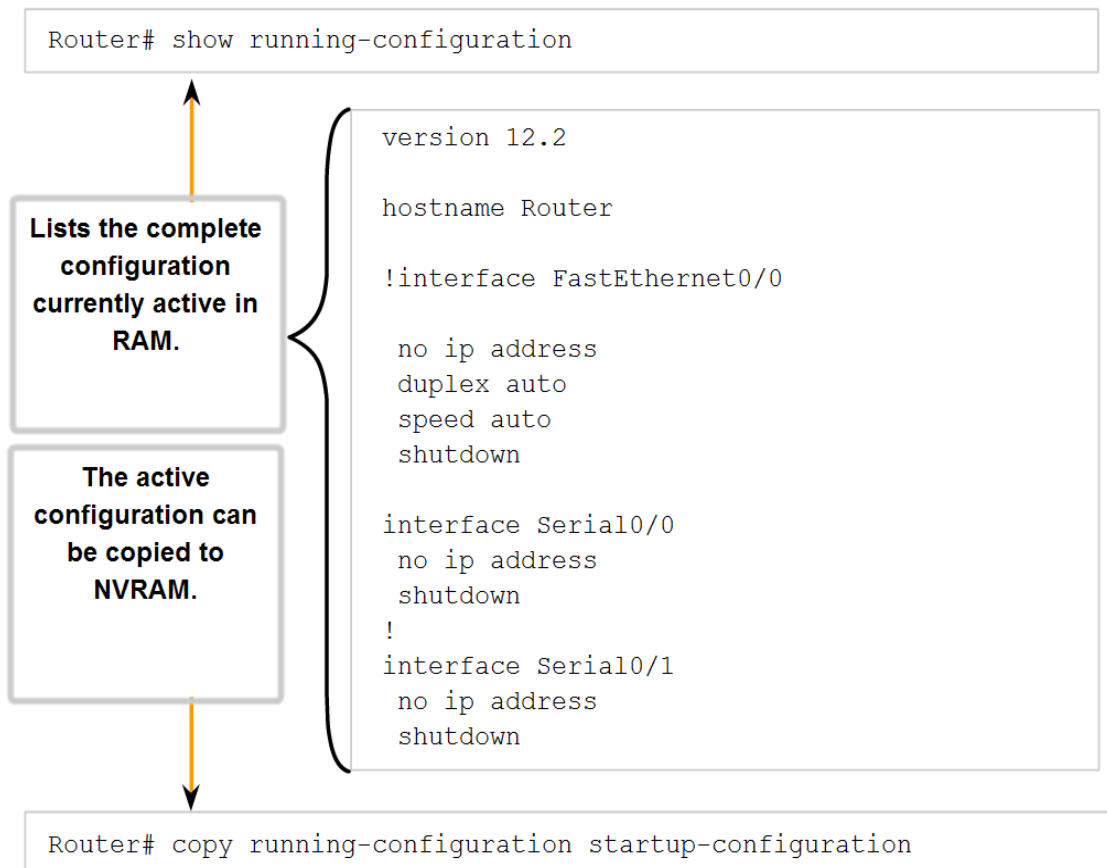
Router# show running-configuration

Lists the complete configuration currently active in RAM.

The active configuration can be copied to NVRAM.

version 12.2

hostname Router

!interface FastEthernet0/0

 no ip address
 duplex auto
 speed auto
 shutdown

interface Serial0/0
 no ip address
 shutdown
!
interface Serial0/1
 no ip address
 shutdown

Router# copy running-configuration startup-configuration